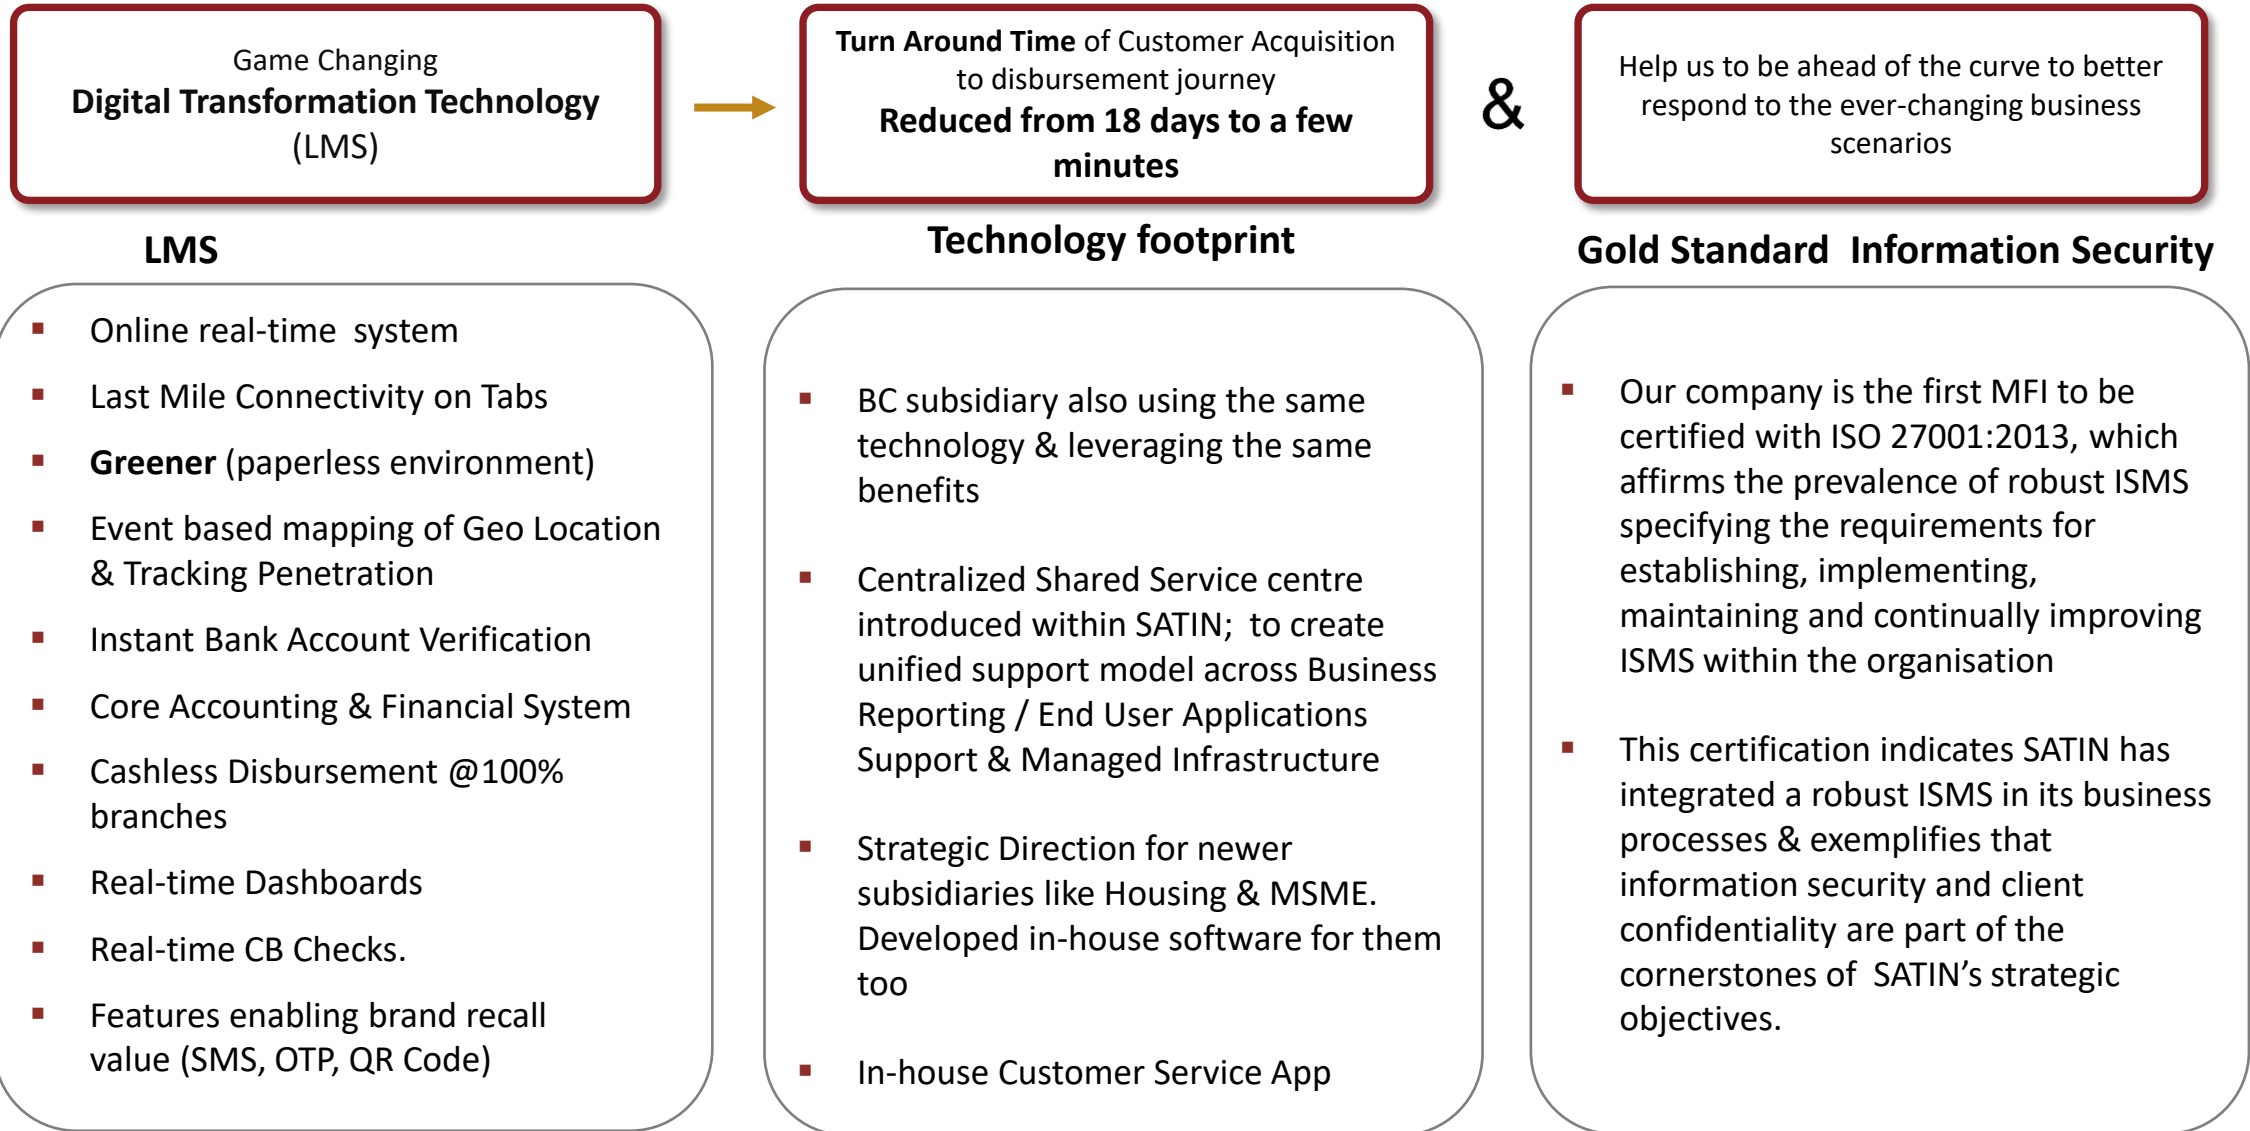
Game Changing
Digital Transformation Technology
(LMS)

Turn Around Time of Customer Acquisition to disbursement journey
Reduced from 18 days to a few minutes

&

Help us to be ahead of the curve to better respond to the ever-changing business scenarios

LMS

Technology footprint

Gold Standard Information Security

- Online real-time system
- Last Mile Connectivity on Tabs
- Greener (paperless environment)
- Event based mapping of Geo Location & Tracking Penetration
- Instant Bank Account Verification
- Core Accounting & Financial System
- Cashless Disbursement @100% branches
- Real-time Dashboards
- Real-time CB Checks.
- Features enabling brand recall value (SMS, OTP, QR Code)

- BC subsidiary also using the same technology & leveraging the same benefits
- Centralized Shared Service centre introduced within SATIN; to create unified support model across Business Reporting / End User Applications Support & Managed Infrastructure
- Strategic Direction for newer subsidiaries like Housing & MSME. Developed in-house software for them too
- In-house Customer Service App

- Our company is the first MFI to be certified with ISO 27001:2013, which affirms the prevalence of robust ISMS specifying the requirements for establishing, implementing, maintaining and continually improving ISMS within the organisation
- This certification indicates SATIN has integrated a robust ISMS in its business processes & exemplifies that information security and client confidentiality are part of the cornerstones of SATIN’s strategic objectives.